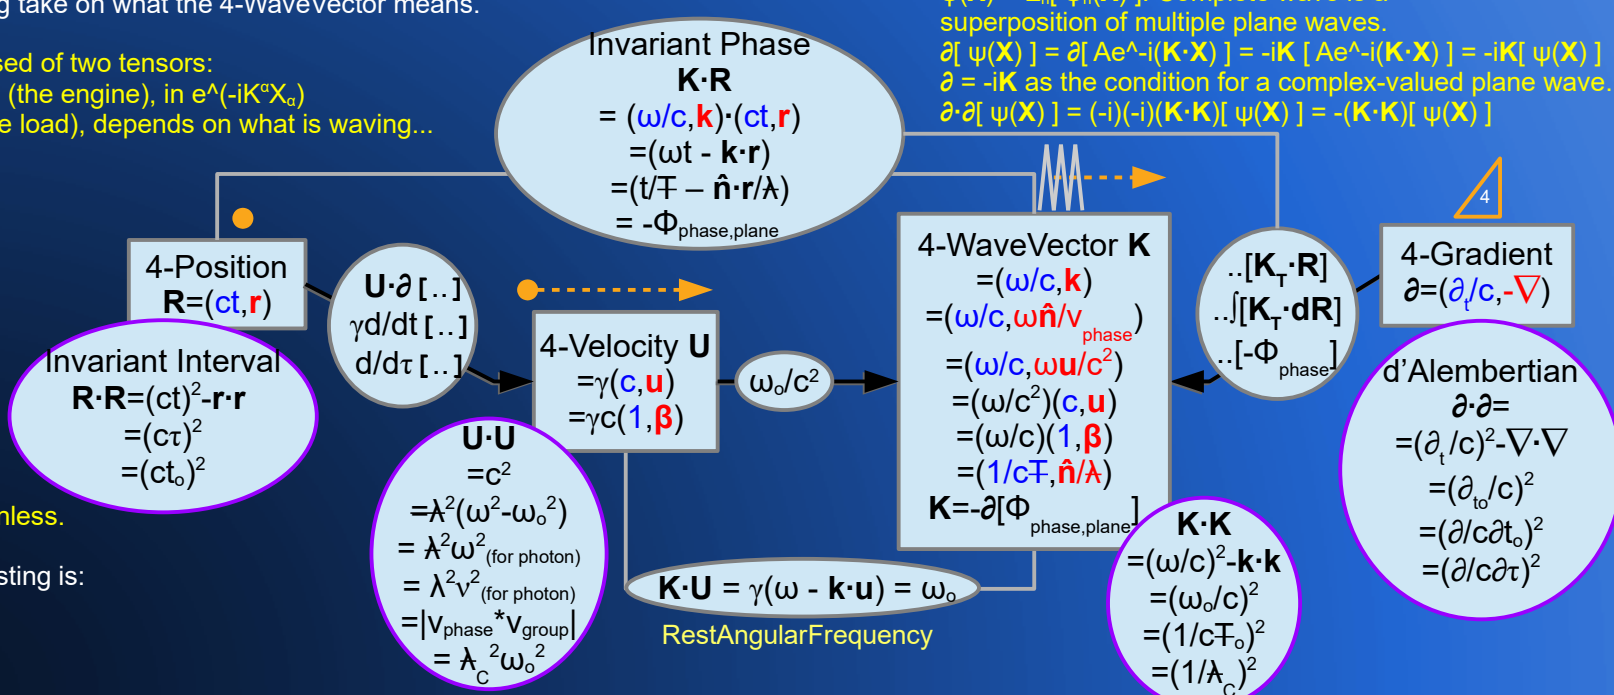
g take on what the 4-Wavevector means.

sed of two tensors:
(the engine), in e^(-iK$^{\alpha}$X$_{\alpha}$)
e load), depends on what is waving...

superposition of multiple plane waves.
∂[ ψ(**X**) ] = ∂[ Ae^-i(**K·X**) ] = -i**K** [ Ae^-i(**K·X**) ] = -i**K**[ ψ(**X**) ]
∂ = -i**K** as the condition for a complex-valued plane wave.
∂·∂[ ψ(**X**) ] = (-i)(-i)(**K·K**)[ ψ(**X**) ] = -(**K·K**)[ ψ(**X**) ]

Invariant Phase
**K·R**
= (ω/c,**k**)·(ct,**r**)
=(ωt - **k·r**)
=(t/Ŧ – **n̂·r**/ƛ)
= -Φ$_{phase,plane}$

4-Position
**R**=(ct,**r**)

Invariant Interval
**R·R**=(ct)$^2$-**r·r**
=(cτ)$^2$
=(ct$_o$)$^2$

**U·∂** [..]
γd/dt [..]
d/dτ [..]

4-Velocity **U**
=γ(c,**u**)
=γc(1,**β**)

ω$_o$/c$^2$

**U·U**
=c$^2$
=ƛ$^2$(ω$^2$-ω$_o$$^2$)
= ƛ$^2$ω$^2$$_{(for\ photon)}$
= λ$^2$ν$^2$$_{(for\ photon)}$
=|v$_{phase}$*v$_{group}$|
= ƛ$_C$$^2$ω$_o$$^2$

nless.

sting is:

4-WaveVector **K**
=(ω/c,**k**)
=(ω/c,ω**n̂**/v$_{phase}$)
=(ω/c,ω**u**/c$^2$)
=(ω/c$^2$)(c,**u**)
=(ω/c)(1,**β**)
=(1/cŦ,**n̂**/ƛ)
**K**=-∂[Φ$_{phase,plane}$]

**K·U** = γ(ω - **k·u**) = ω$_o$
RestAngularFrequency

..[**K**$_T$**·R**]
..∫[**K**$_T$**·dR**]
..[-Φ$_{phase}$]

4

4-Gradient
∂=(∂$_t$/c,-∇)

d'Alembertian
∂·∂=
=(∂$_t$/c)$^2$-∇·∇
=(∂$_{to}$/c)$^2$
=(∂/c∂t$_o$)$^2$
=(∂/c∂τ)$^2$

**K·K**
=(ω/c)$^2$-**k·k**
=(ω$_o$/c)$^2$
=(1/cŦ$_o$)$^2$
=(1/ƛ$_C$)$^2$